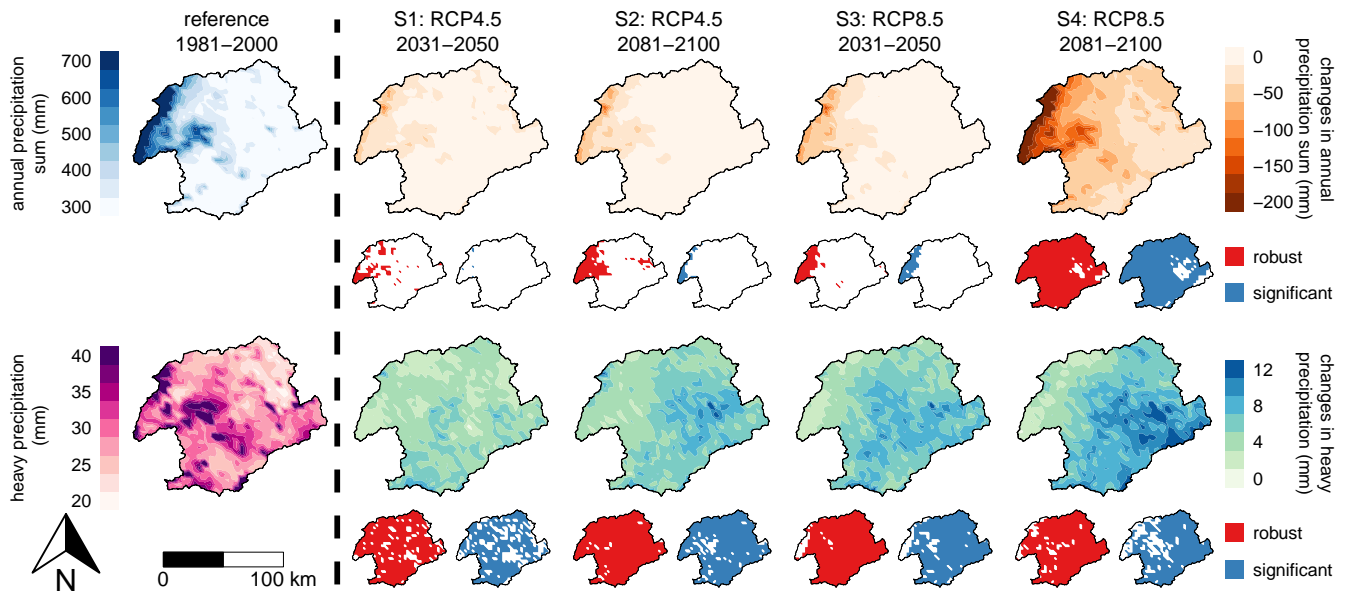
reference
1981–2000

S1: RCP4.5
2031–2050

S2: RCP4.5
2081–2100

S3: RCP8.5
2031–2050

S4: RCP8.5
2081–2100

annual precipitation sum (mm)

700
600
500
400
300

changes in annual precipitation sum (mm)

0
−50
−100
−150
−200

robust
significant

heavy precipitation (mm)

40
35
30
25
20

changes in heavy precipitation (mm)

12
8
4
0

robust
significant

N

0
100 km